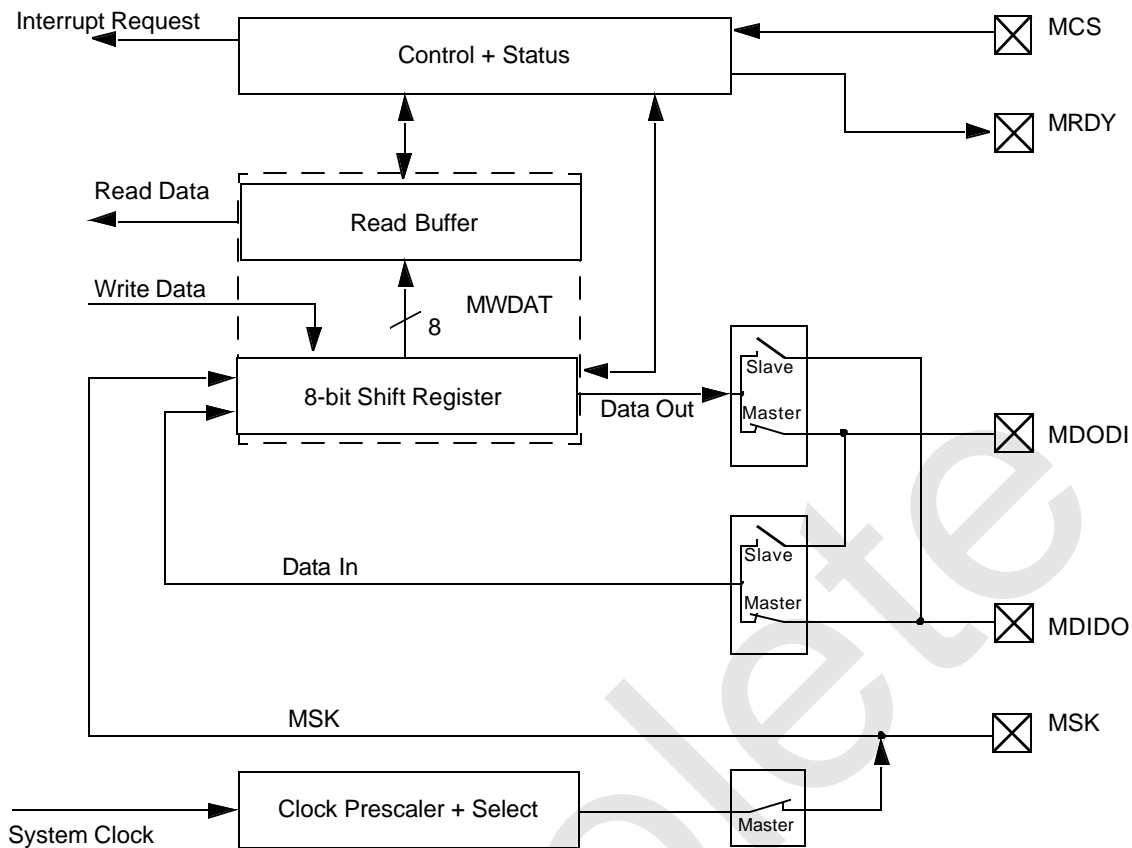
Interrupt Request
Control + Status
MCS
MRDY
Read Data
Read Buffer
Write Data
8
MWDAT
8-bit Shift Register
Data Out
Slave
Master
MDODI
Data In
Slave
Master
MDIDO
MSK
MSK
Clock Prescaler + Select
Master
System Clock